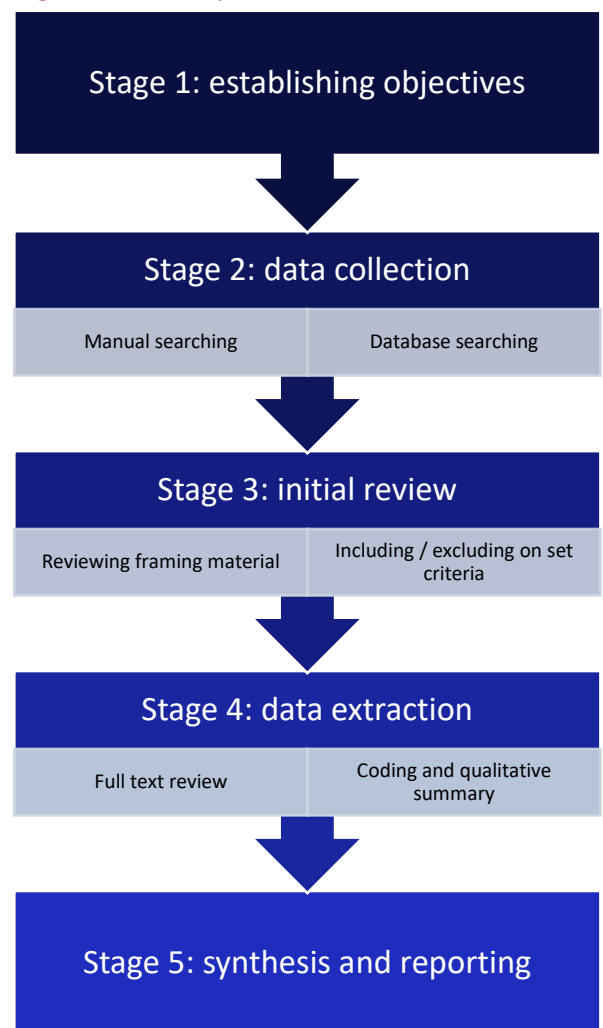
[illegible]

Stage 1: establishing objectives

Stage 2: data collection

Manual searching

Database searching

Stage 3: initial review

Reviewing framing material

Including / excluding on set criteria

Stage 4: data extraction

Full text review

Coding and qualitative summary

Stage 5: synthesis and reporting